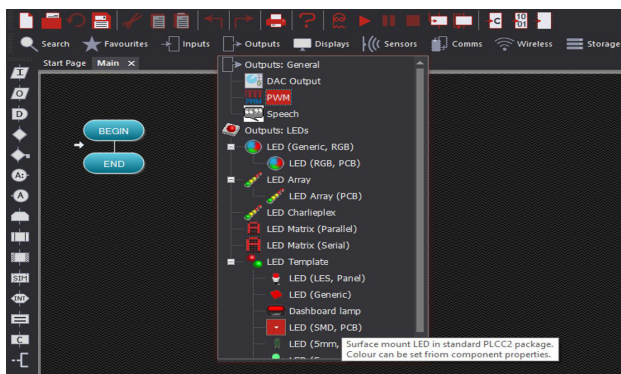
Search Favourites Inputs Outputs Displays Sensors Comms Wireless Storage

Start Page Main ×

BEGIN

END

Outputs: General
DAC Output
PWM
Speech
Outputs: LEDs
LED (Generic, RGB)
LED (RGB, PCB)
LED Array
LED Array (PCB)
LED Charlieplex
LED Matrix (Parallel)
LED Matrix (Serial)
LED Template
LED (LES, Panel)
LED (Generic)
Dashboard lamp
LED (SMD, PCB)
LED (5mm,
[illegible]

Surface mount LED in standard PLCC2 package. Colour can be set from component properties.